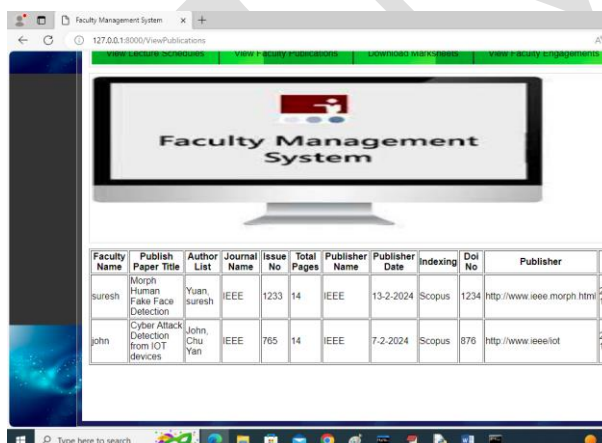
Faculty Management System

127.0.0.1:8000/ViewPublications

View Lecture Schedules | View Faculty Publications | Download Marksheets | View Faculty Engagements

Faculty Management System

| Faculty Name | Publish Paper Title | Author List | Journal Name | Issue No | Total Pages | Publisher Name | Publisher Date | Indexing | Doi No | Publisher |
|---|---|---|---|---|---|---|---|---|---|---|
| suresh | Morph Human Fake Face Detection | Yuan, suresh | IEEE | 1233 | 14 | IEEE | 13-2-2024 | Scopus | 1234 | http://www.ieee.morph.html |
| john | Cyber Attack Detection from IOT devices | John, Chu Yan | IEEE | 765 | 14 | IEEE | 7-2-2024 | Scopus | 876 | http://www.ieee/iot |

Type here to search